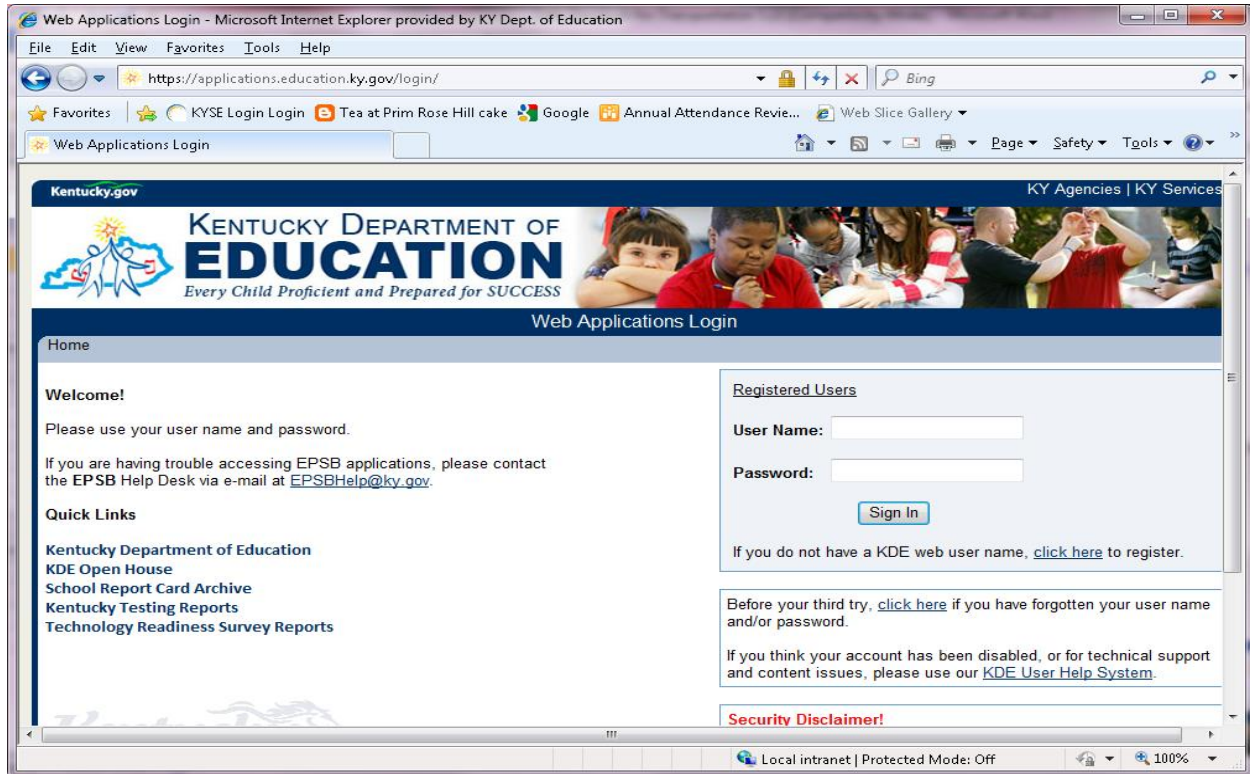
Web Applications Login - Microsoft Internet Explorer provided by KY Dept. of Education

File Edit View Favorites Tools Help

https://applications.education.ky.gov/login/

Bing

Favorites KYSE Login Login Tea at Prim Rose Hill cake Google Annual Attendance Revie... Web Slice Gallery

Web Applications Login

Page ▾ Safety ▾ Tools ▾

Kentucky.gov

KY Agencies | KY Services

KENTUCKY DEPARTMENT OF EDUCATION

Every Child Proficient and Prepared for SUCCESS

Web Applications Login

Home

Welcome!

Please use your user name and password.

If you are having trouble accessing EPSB applications, please contact the EPSB Help Desk via e-mail at EPSBHelp@ky.gov.

Quick Links

Kentucky Department of Education
KDE Open House
School Report Card Archive
Kentucky Testing Reports
Technology Readiness Survey Reports

Registered Users

User Name:

Password:

Sign In

If you do not have a KDE web user name, click here to register.

Before your third try, click here if you have forgotten your user name and/or password.

If you think your account has been disabled, or for technical support and content issues, please use our KDE User Help System.

Security Disclaimer!

Local intranet | Protected Mode: Off

100%